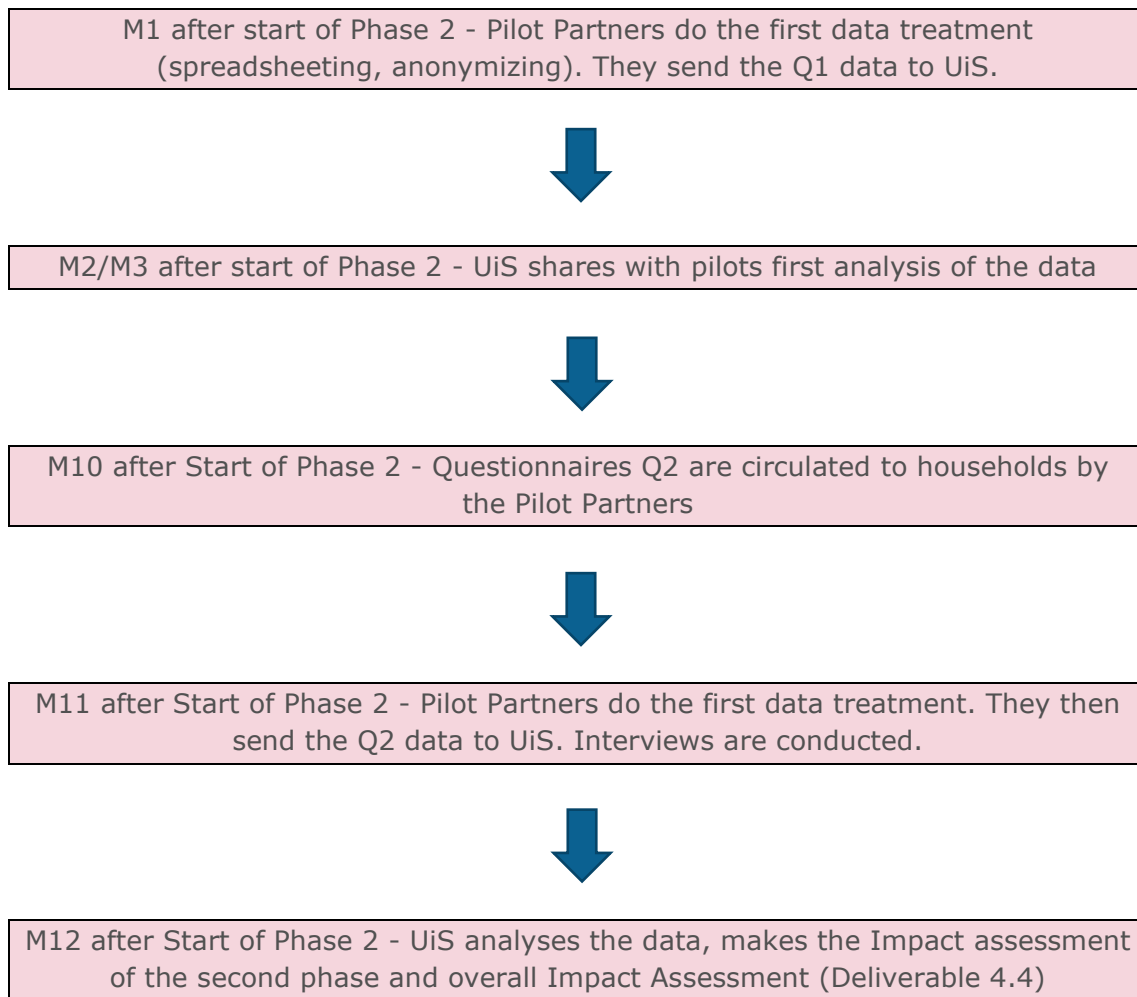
M1 after start of Phase 2 - Pilot Partners do the first data treatment (spreadsheeting, anonymizing). They send the Q1 data to UiS.

M2/M3 after start of Phase 2 - UiS shares with pilots first analysis of the data

M10 after Start of Phase 2 - Questionnaires Q2 are circulated to households by the Pilot Partners

M11 after Start of Phase 2 - Pilot Partners do the first data treatment. They then send the Q2 data to UiS. Interviews are conducted.

M12 after Start of Phase 2 - UiS analyses the data, makes the Impact assessment of the second phase and overall Impact Assessment (Deliverable 4.4)